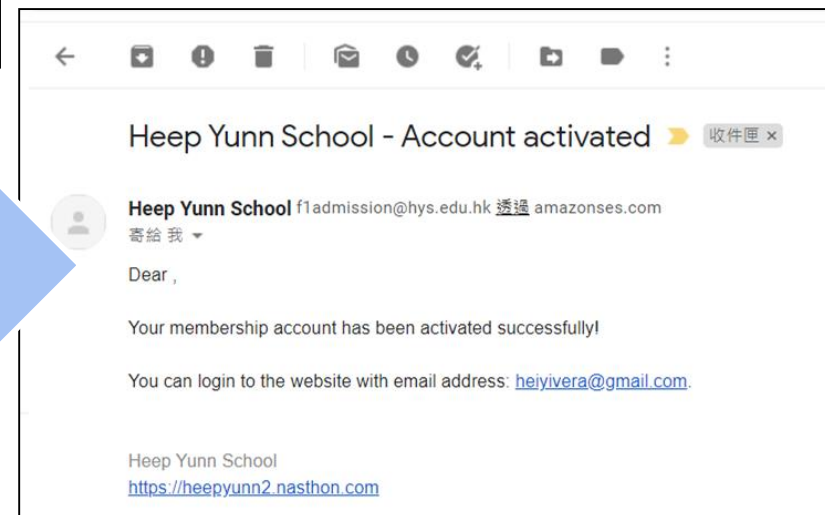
Heep Yunn School - Account activated 收件匣 ×

Heep Yunn School f1admission@hys.edu.hk 透過 amazonses.com
寄給 我

Dear ,

Your membership account has been activated successfully!

You can login to the website with email address: heiyivera@gmail.com.

Heep Yunn School
https://heepyunn2.nasthon.com